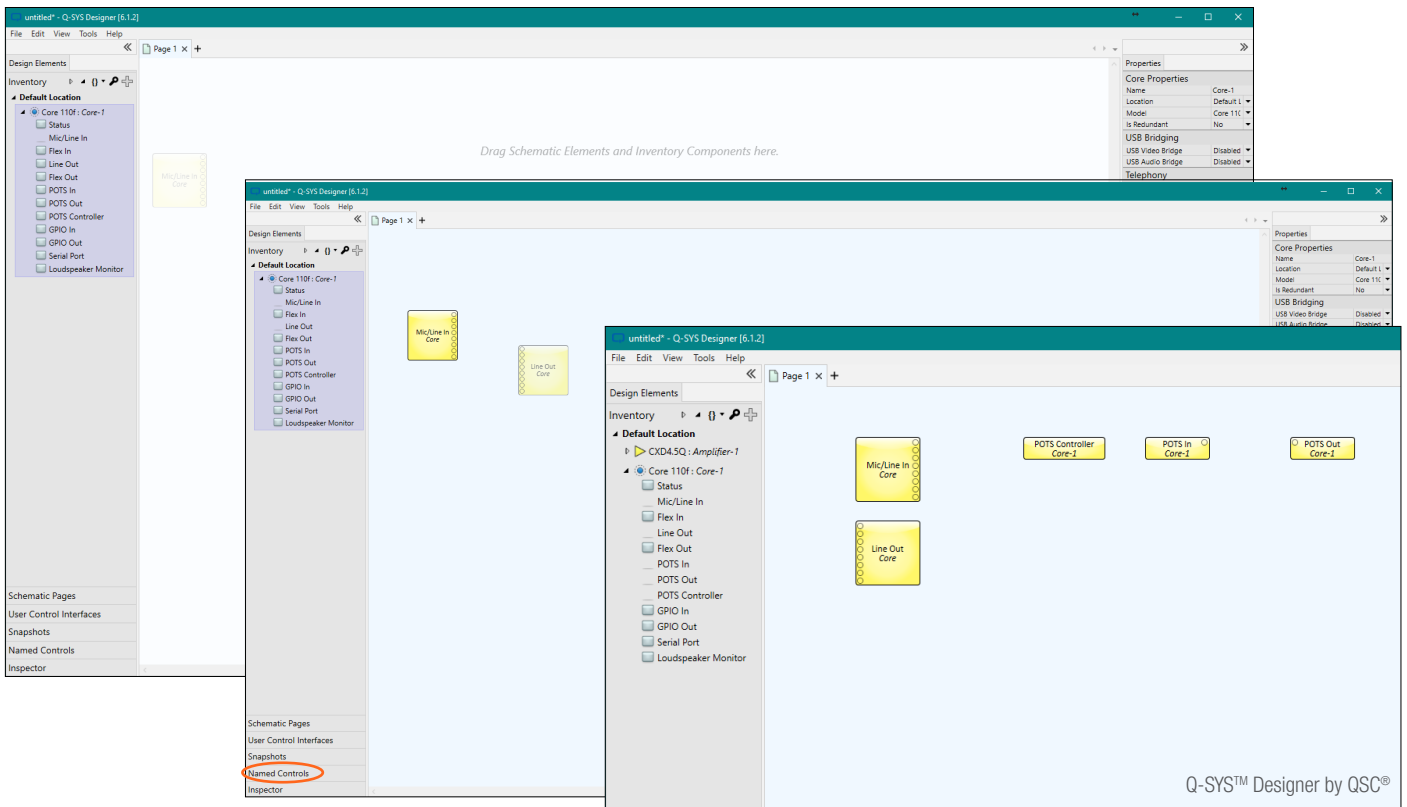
untitled* - Q-SYS Designer [6.1.2]

File Edit View Tools Help

Page 1

Design Elements

Inventory

Default Location

Core 110f : Core-1

Status

Mic/Line In

Flex In

Line Out

Flex Out

POTS In

POTS Out

POTS Controller

GPIO In

GPIO Out

Serial Port

Loudspeaker Monitor

Mic/Line In Core

Drag Schematic Elements and Inventory Components here.

Properties

Core Properties

| Name | Core-1 |
|---|---|
| Location | Default L |
| Model | Core 110 |
| Is Redundant | No |

USB Bridging

| USB Video Bridge | Disabled |
|---|---|
| USB Audio Bridge | Disabled |

Telephony

Schematic Pages

User Control Interfaces

Snapshots

Named Controls

Inspector

untitled* - Q-SYS Designer [6.1.2]

File Edit View Tools Help

Page 1

Design Elements

Inventory

Default Location

Core 110f : Core-1

Status

Mic/Line In

Flex In

Line Out

Flex Out

POTS In

POTS Out

POTS Controller

GPIO In

GPIO Out

Serial Port

Loudspeaker Monitor

Mic/Line In Core

Line Out Core

Properties

Core Properties

| Name | Core-1 |
|---|---|
| Location | Default L |
| Model | Core 110 |
| Is Redundant | No |

USB Bridging

| USB Video Bridge | Disabled |
|---|---|
| USB Audio Bridge | Disabled |

Schematic Pages

User Control Interfaces

Snapshots

Named Controls

Inspector

untitled* - Q-SYS Designer [6.1.2]

File Edit View Tools Help

Page 1

Design Elements

Inventory

Default Location

CXD4.5Q : Amplifier-1

Core 110f : Core-1

Status

Mic/Line In

Flex In

Line Out

Flex Out

POTS In

POTS Out

POTS Controller

GPIO In

GPIO Out

Serial Port

Loudspeaker Monitor

Mic/Line In Core

Line Out Core

POTS Controller Core-1

POTS In Core-1

POTS Out Core-1

Q-SYS™ Designer by QSC®